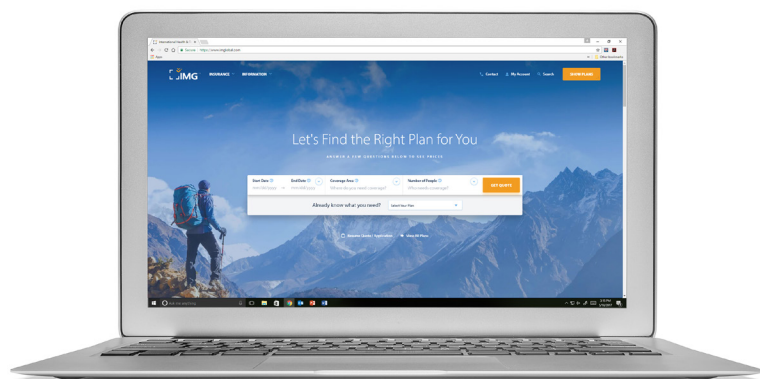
International Health & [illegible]

Secure | https://www.imglobal.com

Apps

Other bookmarks

IMG

INSURANCE

INFORMATION

Contact

My Account

Search

SHOW PLANS

Let's Find the Right Plan for You

ANSWER A FEW QUESTIONS BELOW TO SEE PRICES

Start Date

mm/dd/yyyy

End Date

mm/dd/yyyy

Coverage Area

Where do you need coverage?

Number of People

Who needs coverage?

GET QUOTE

Already know what you need?

Select Your Plan

Resume / Retrieve Application

View All Plans

Ask me anything